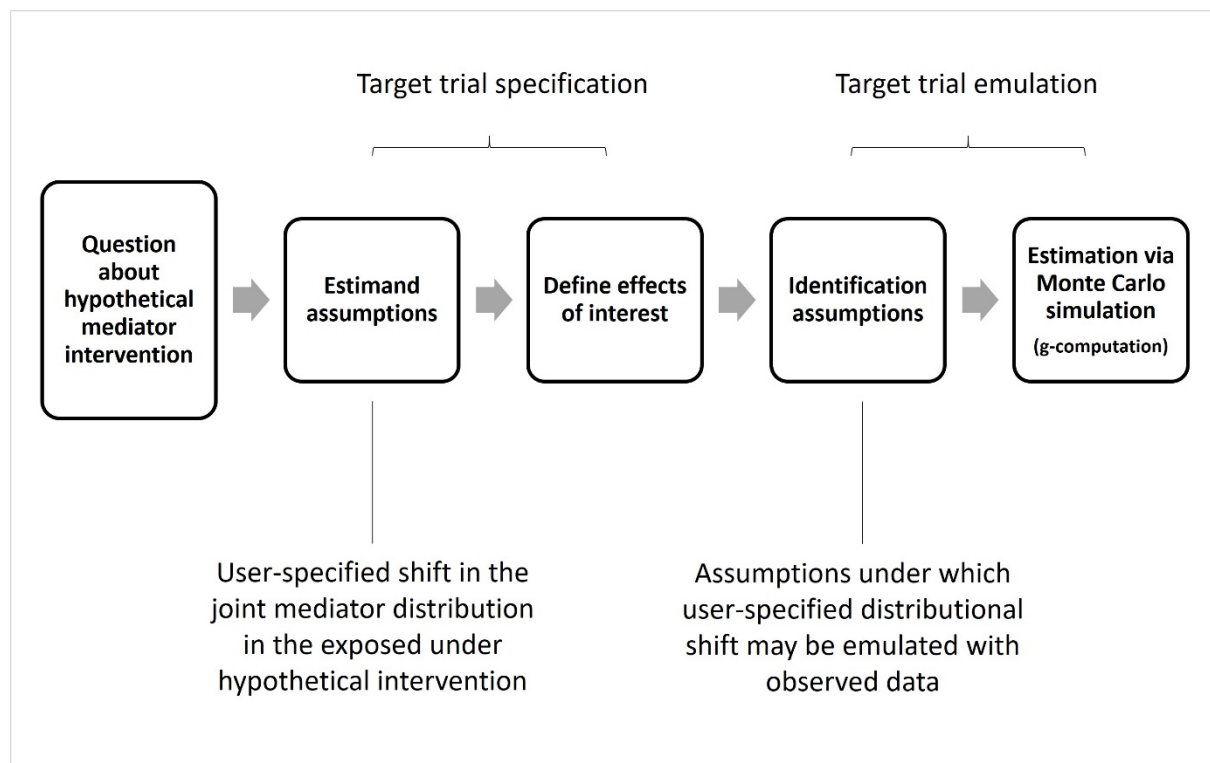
Target trial specification

Target trial emulation

Question about hypothetical mediator intervention

Estimand assumptions

Define effects of interest

Identification assumptions

Estimation via Monte Carlo simulation (g-computation)

User-specified shift in the joint mediator distribution in the exposed under hypothetical intervention

Assumptions under which user-specified distributional shift may be emulated with observed data